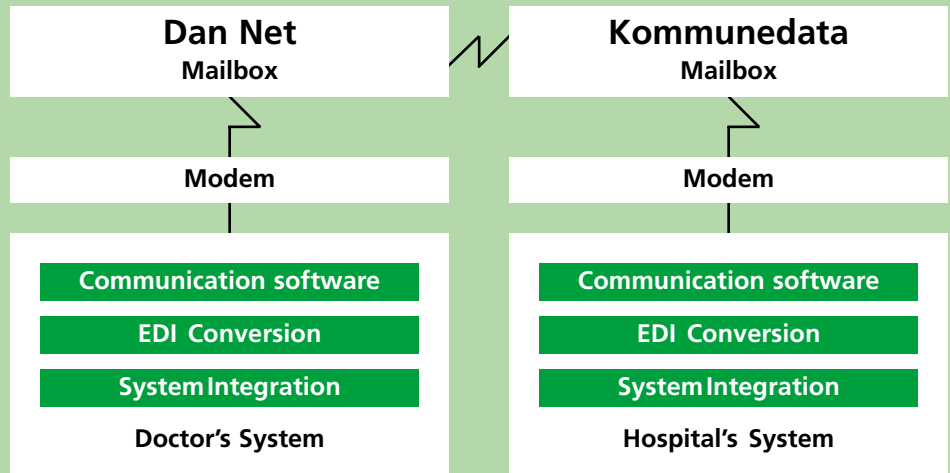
Dan Net
Mailbox

Modem

Communication software

EDI Conversion

System Integration

Doctor’s System

Kommunedata
Mailbox

Modem

Communication software

EDI Conversion

System Integration

Hospital’s System